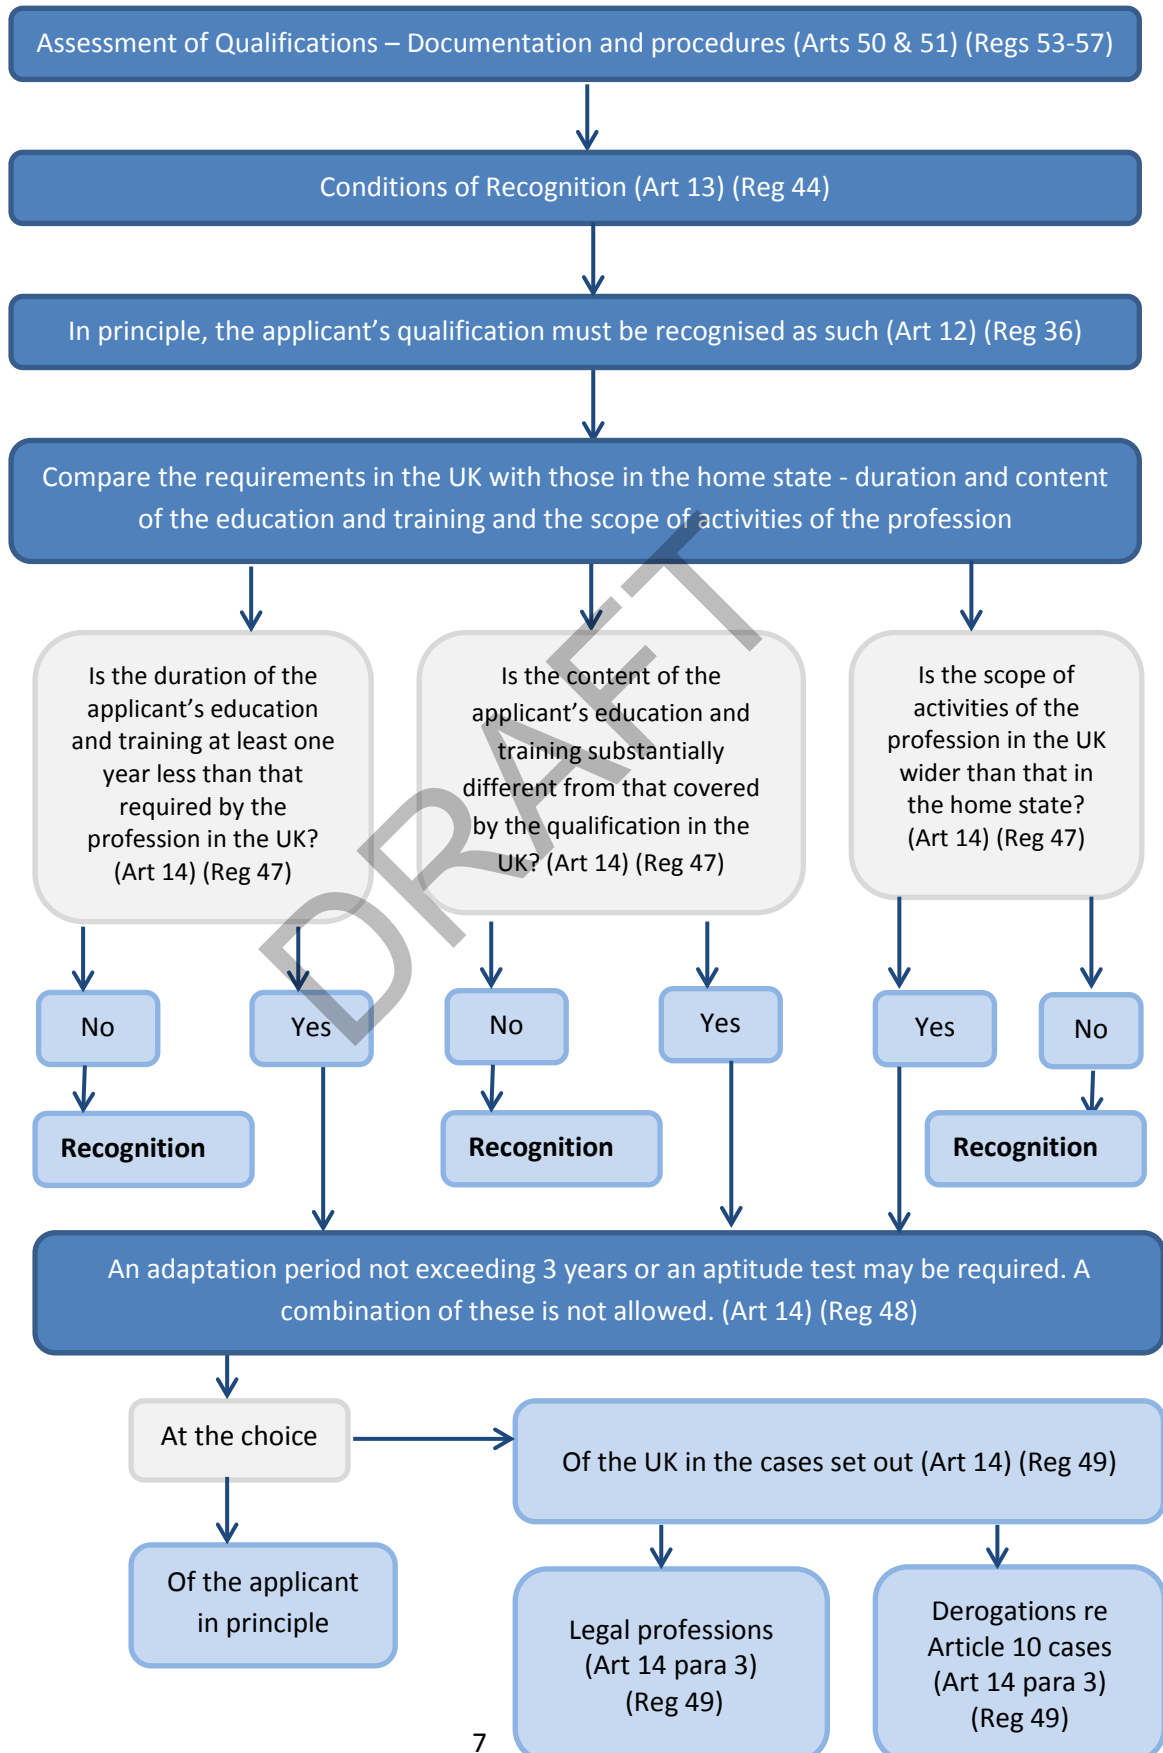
Assessment of Qualifications – Documentation and procedures (Arts 50 & 51) (Regs 53-57)

Conditions of Recognition (Art 13) (Reg 44)

In principle, the applicant's qualification must be recognised as such (Art 12) (Reg 36)

Compare the requirements in the UK with those in the home state - duration and content of the education and training and the scope of activities of the profession

Is the duration of the applicant's education and training at least one year less than that required by the profession in the UK? (Art 14) (Reg 47)

Is the content of the applicant's education and training substantially different from that covered by the qualification in the UK? (Art 14) (Reg 47)

Is the scope of activities of the profession in the UK wider than that in the home state? (Art 14) (Reg 47)

No

Yes

No

Yes

Yes

No

Recognition

Recognition

Recognition

An adaptation period not exceeding 3 years or an aptitude test may be required. A combination of these is not allowed. (Art 14) (Reg 48)

At the choice

Of the UK in the cases set out (Art 14) (Reg 49)

Of the applicant in principle

Legal professions (Art 14 para 3) (Reg 49)

Derogations re Article 10 cases (Art 14 para 3) (Reg 49)

DRAFT

7